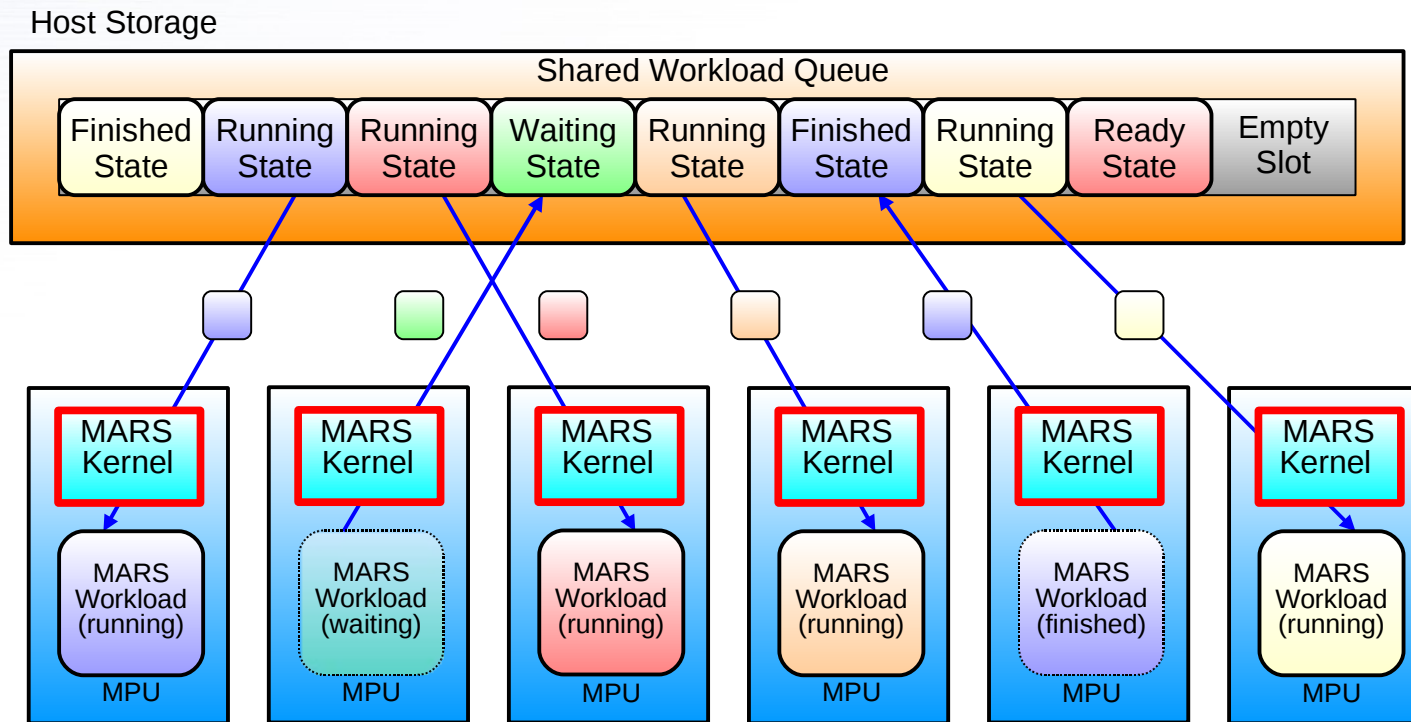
Host Storage

Shared Workload Queue

Finished State
Running State
Running State
Waiting State
Running State
Finished State
Running State
Ready State
Empty Slot

MARS Kernel
MARS Workload (running)
MPU

MARS Kernel
MARS Workload (waiting)
MPU

MARS Kernel
MARS Workload (running)
MPU

MARS Kernel
MARS Workload (running)
MPU

MARS Kernel
MARS Workload (finished)
MPU

MARS Kernel
MARS Workload (running)
MPU